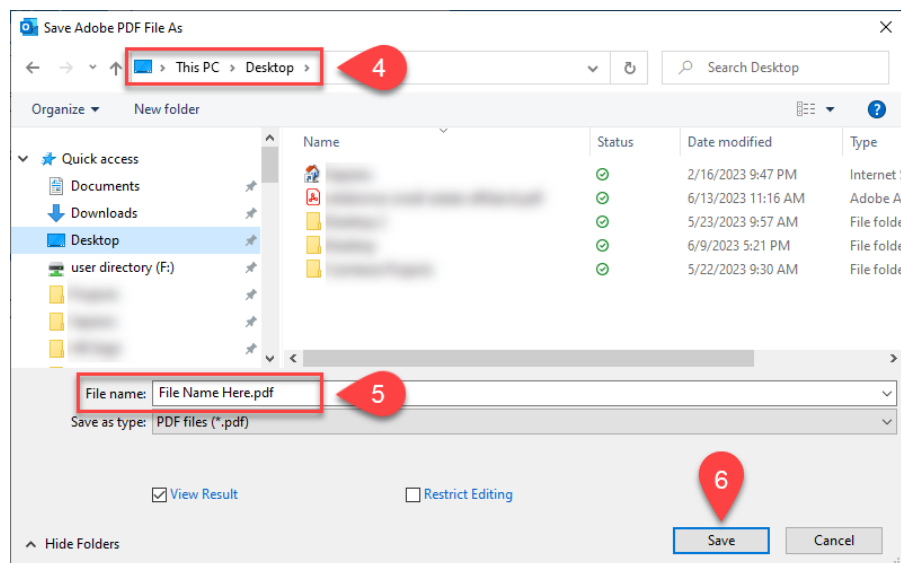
Save Adobe PDF File As

This PC > Desktop >

4

Search Desktop

Organize ▾ New folder

Quick access
Documents
Downloads
Desktop
user directory (F:)
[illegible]
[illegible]
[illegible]

| Name | Status | Date modified | Type |
|---|---|---|---|
| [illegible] | | 2/16/2023 9:47 PM | Internet S |
| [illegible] | | 6/13/2023 11:16 AM | Adobe A |
| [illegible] | | 5/23/2023 9:57 AM | File folde |
| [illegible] | | 6/9/2023 5:21 PM | File folde |
| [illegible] | | 5/22/2023 9:30 AM | File folde |

File name: File Name Here.pdf

5

Save as type: PDF files (*.pdf)

View Result

Restrict Editing

6

Hide Folders

Save

Cancel